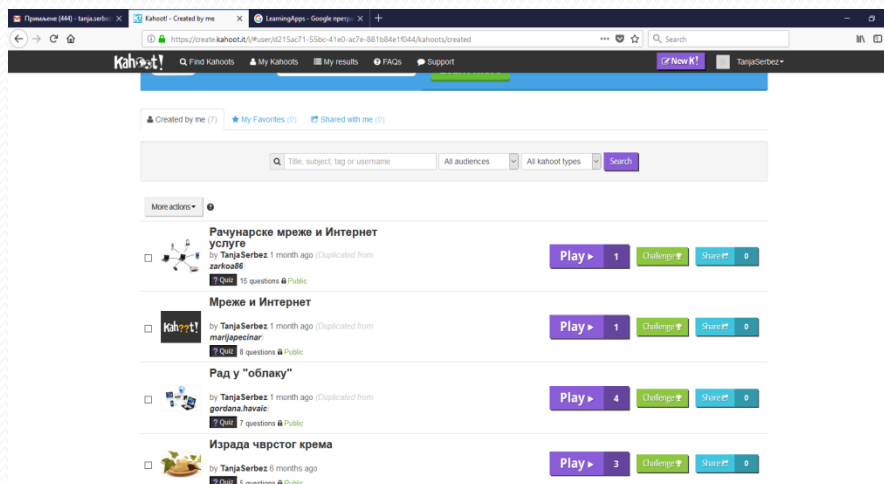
Примљене (444) - tanja.serbez | Kahoot! - Created by me | LearningApps - Google претра

https://create.kahoot.it/#user/d215ac71-55bc-41e0-ac7e-881b84e1f044/kahoots/created

Search

Kahoot! Find Kahoots My Kahoots My results FAQs Support New K! TanjaSerbez

Created by me (7) My Favorites (0) Shared with me (0)

Title, subject, tag or username All audiences All kahoot types Search

More actions

Рачунарске мреже и Интернет услуге
by TanjaSerbez 1 month ago (Duplicated from zarkoa86)
Quiz 15 questions Public
Play 1 Challenge Share 0

Kahoot!
Мреже и Интернет
by TanjaSerbez 1 month ago (Duplicated from marijapecinar)
Quiz 8 questions Public
Play 1 Challenge Share 0

Рад у "облаку"
by TanjaSerbez 1 month ago (Duplicated from gordana.havaic)
Quiz 7 questions Public
Play 4 Challenge Share 0

Израда чврстог крема
by TanjaSerbez 6 months ago
Quiz 6 questions Public
Play 3 Challenge Share 0